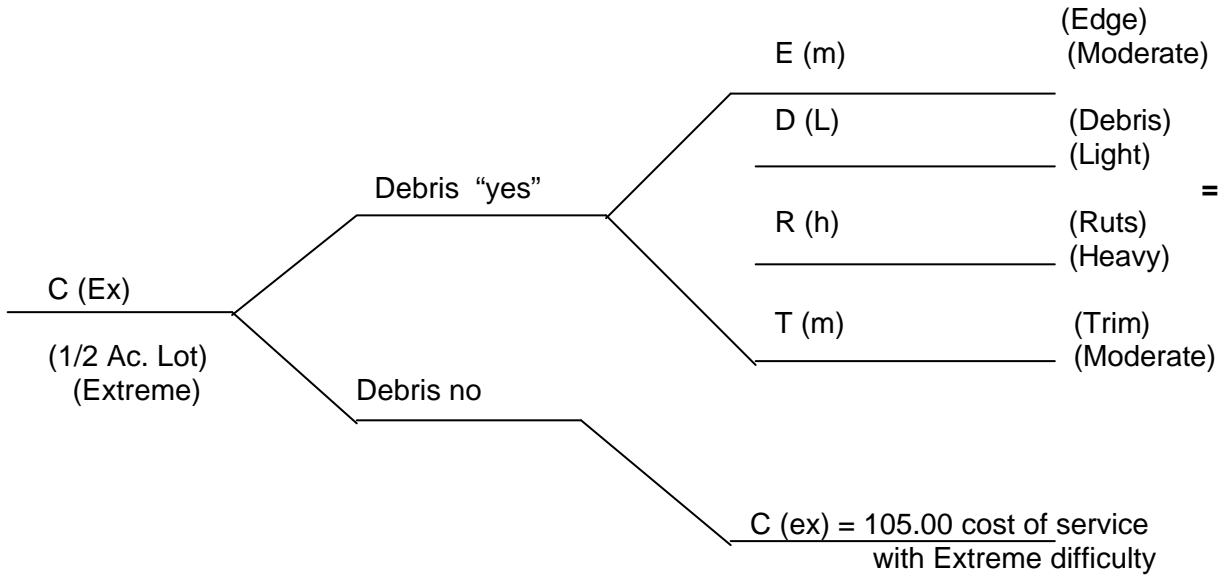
C (Ex)

(1/2 Ac. Lot)
(Extreme)

Debris "yes"

Debris no

E (m) (Edge) (Moderate)

D (L) (Debris) (Light)

R (h) (Ruts) (Heavy)

T (m) (Trim) (Moderate)

=

C (ex) = 105.00 cost of service with Extreme difficulty